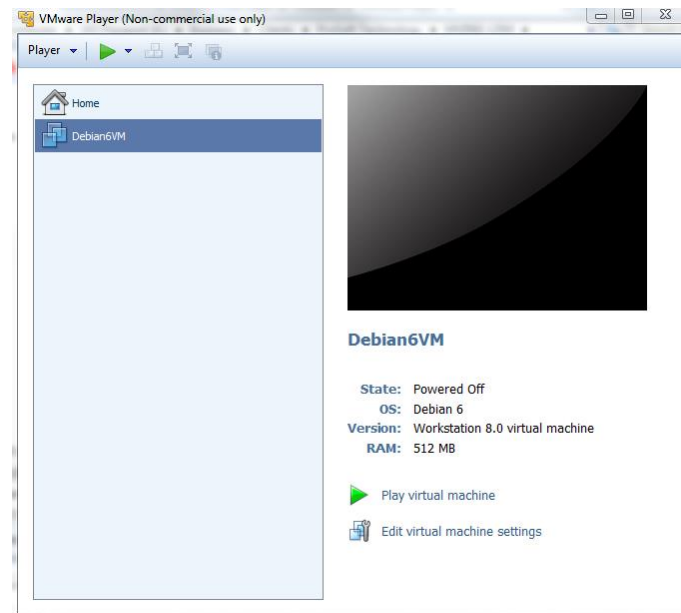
VMware Player (Non-commercial use only)

Player

Home

Debian6VM

Debian6VM

State: Powered Off
OS: Debian 6
Version: Workstation 8.0 virtual machine
RAM: 512 MB

Play virtual machine

Edit virtual machine settings